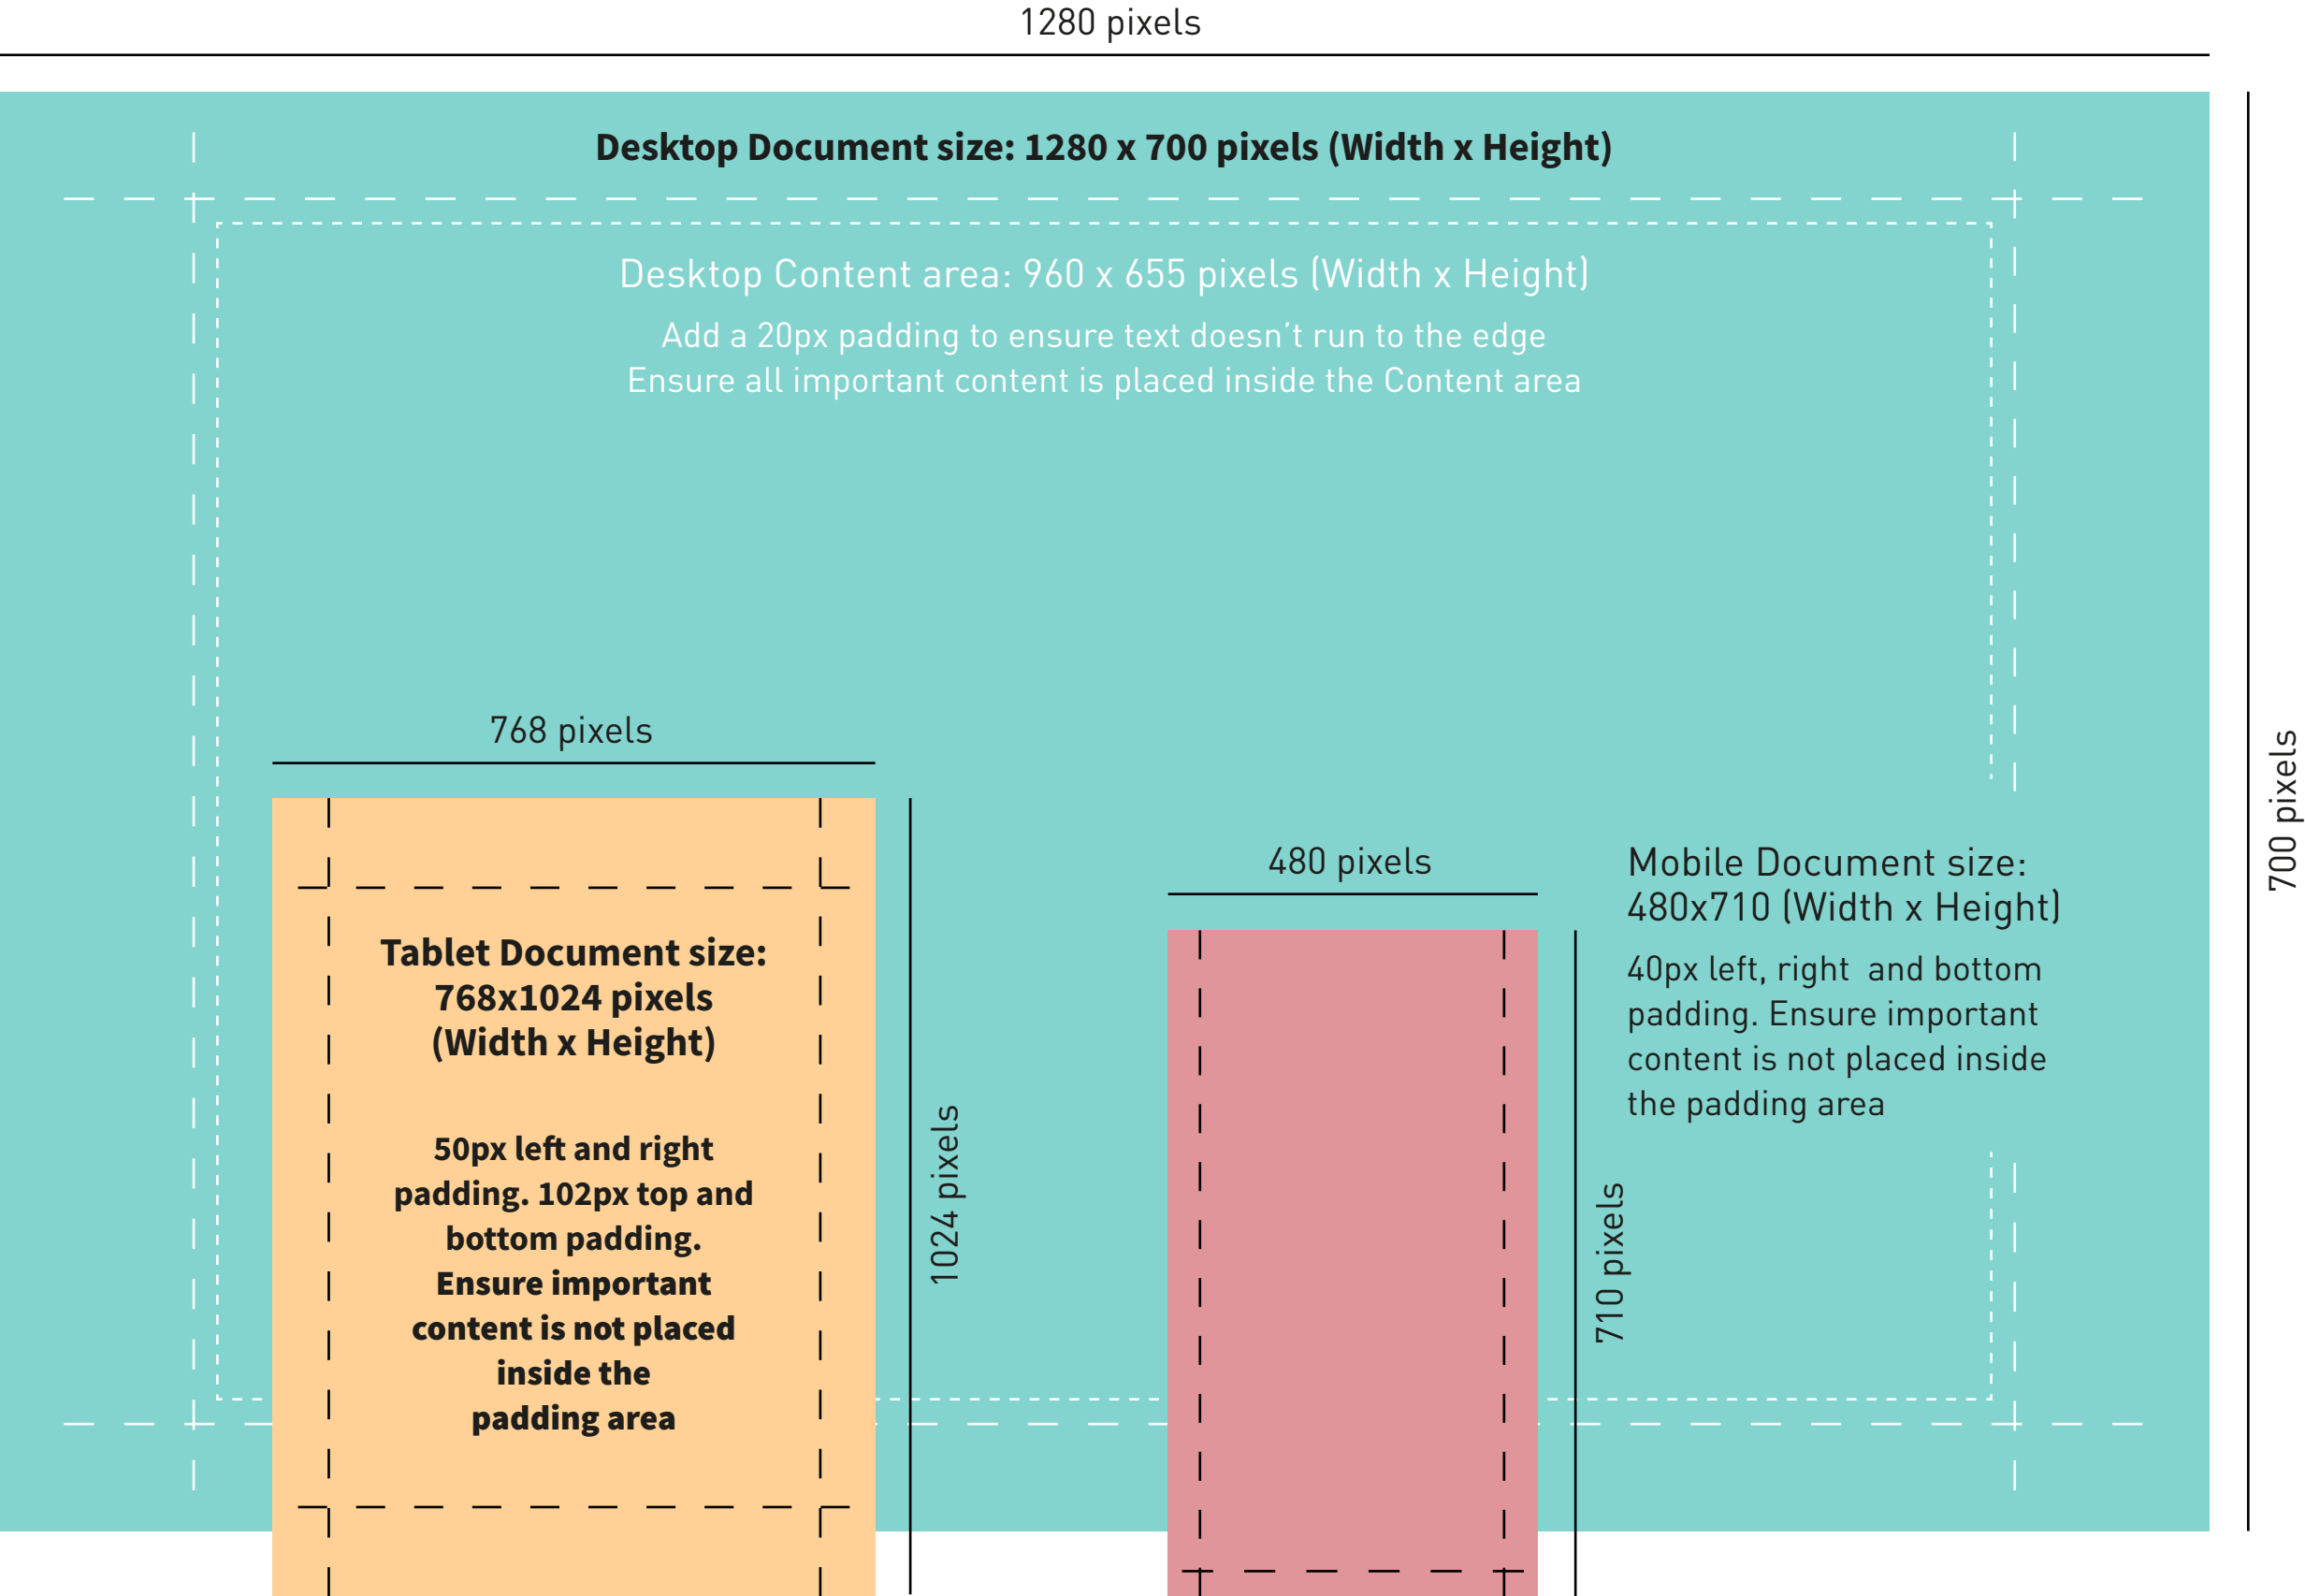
1280 pixels

Desktop Document size: 1280 x 700 pixels (Width x Height)

Desktop Content area: 960 x 655 pixels (Width x Height)

Add a 20px padding to ensure text doesn't run to the edge
Ensure all important content is placed inside the Content area

700 pixels

768 pixels

Tablet Document size: 768x1024 pixels (Width x Height)

50px left and right padding. 102px top and bottom padding. Ensure important content is not placed inside the padding area

1024 pixels

480 pixels

710 pixels

Mobile Document size: 480x710 (Width x Height)

40px left, right and bottom padding. Ensure important content is not placed inside the padding area